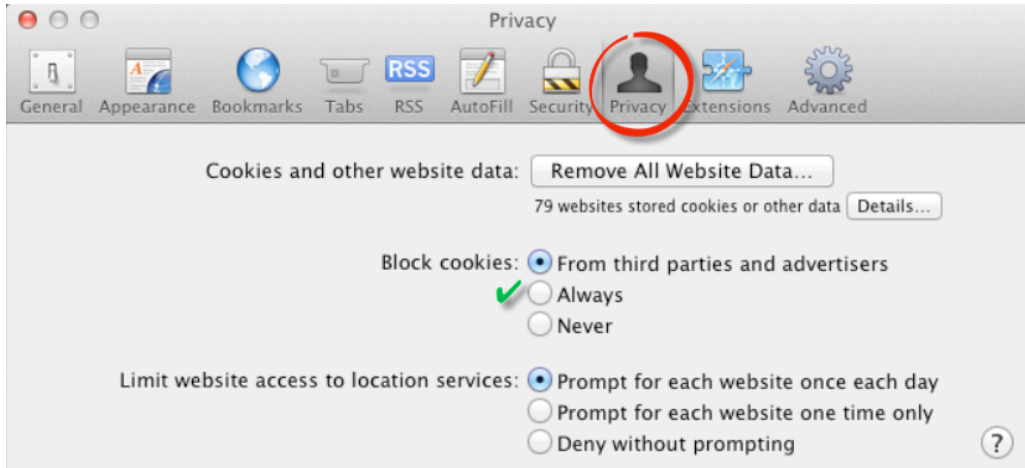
Privacy

General Appearance Bookmarks Tabs RSS AutoFill Security Privacy Extensions Advanced

RSS

Cookies and other website data: Remove All Website Data...

79 websites stored cookies or other data Details...

Block cookies: From third parties and advertisers
Always
Never

Limit website access to location services: Prompt for each website once each day
Prompt for each website one time only
Deny without prompting

?